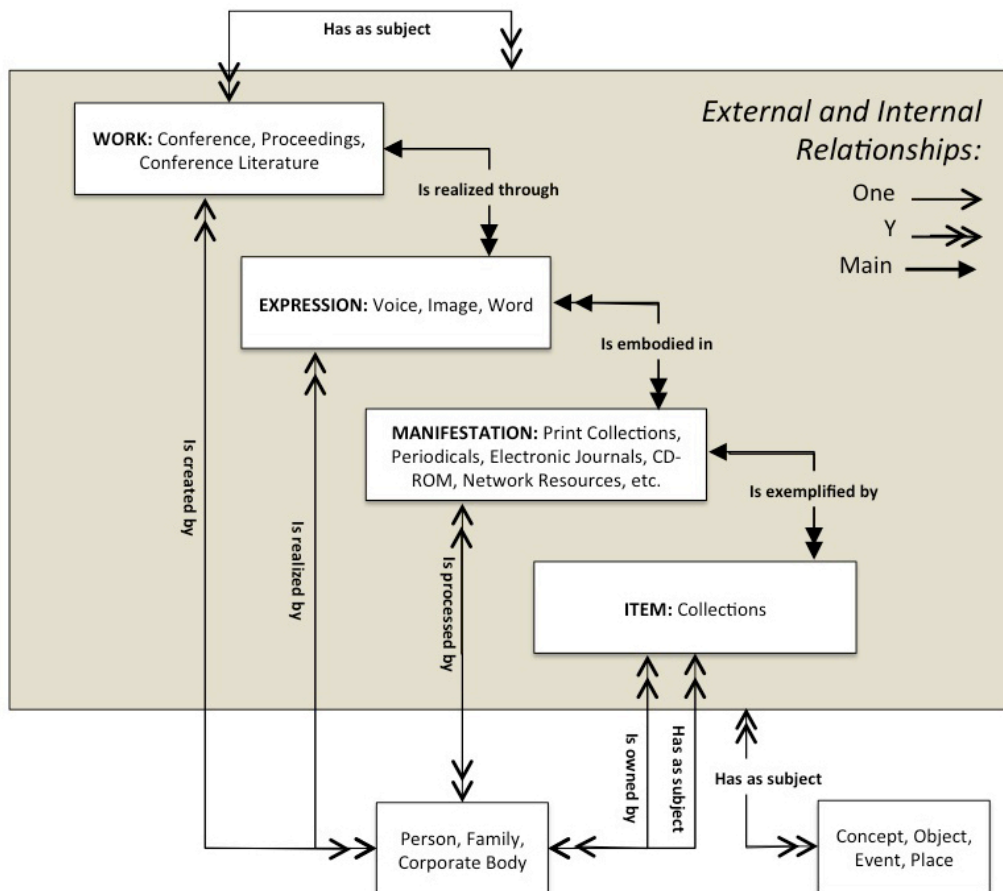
Has as subject

External and Internal Relationships:

One

Y

Main

WORK: Conference, Proceedings, Conference Literature

Is realized through

EXPRESSION: Voice, Image, Word

Is embodied in

MANIFESTATION: Print Collections, Periodicals, Electronic Journals, CD-ROM, Network Resources, etc.

Is exemplified by

ITEM: Collections

Is created by

Is realized by

Is processed by

Is owned by

Has as subject

Has as subject

Person, Family, Corporate Body

Concept, Object, Event, Place